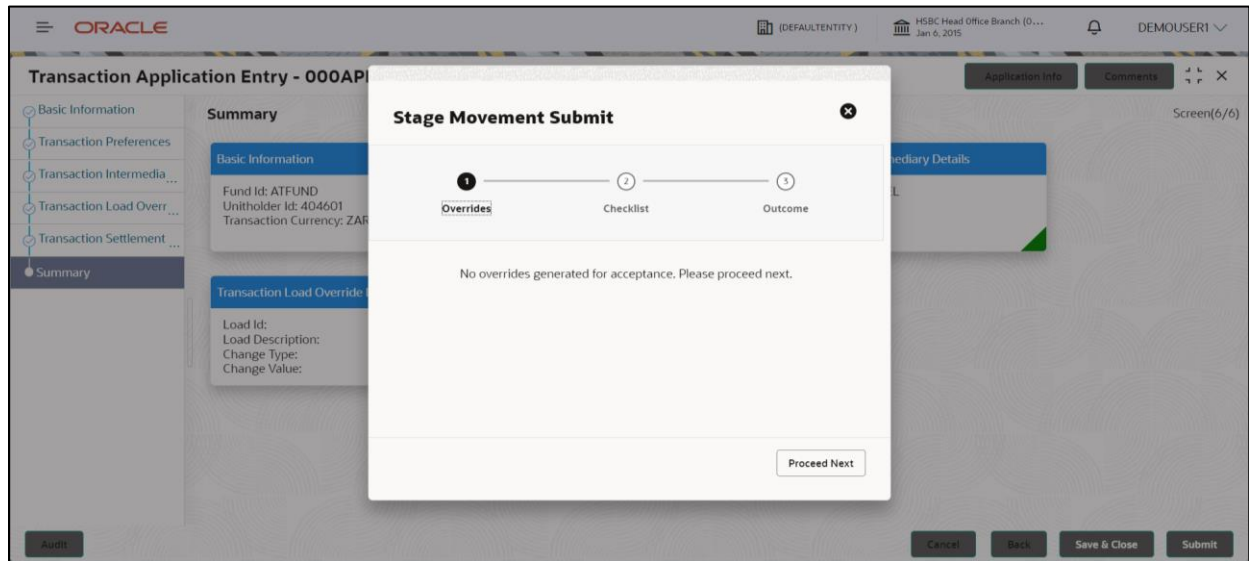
ORACLE

(DEFAULTENTITY)

HSBC Head Office Branch (0...
Jan 6, 2015

DEMOUSER1

Transaction Application Entry - 000API

Application Info

Comments

Basic Information

Transaction Preferences

Transaction Intermedia...

Transaction Load Overr...

Transaction Settlement ...

Summary

Summary

Screen(6/6)

Basic Information

Fund Id: ATFUND
Unitholder Id: 404601
Transaction Currency: ZAR

Transaction Load Override

Load Id:
Load Description:
Change Type:
Change Value:

ediary Details

L

Stage Movement Submit

1 Overrides

2 Checklist

3 Outcome

No overrides generated for acceptance. Please proceed next.

Proceed Next

Audit

Cancel

Back

Save & Close

Submit